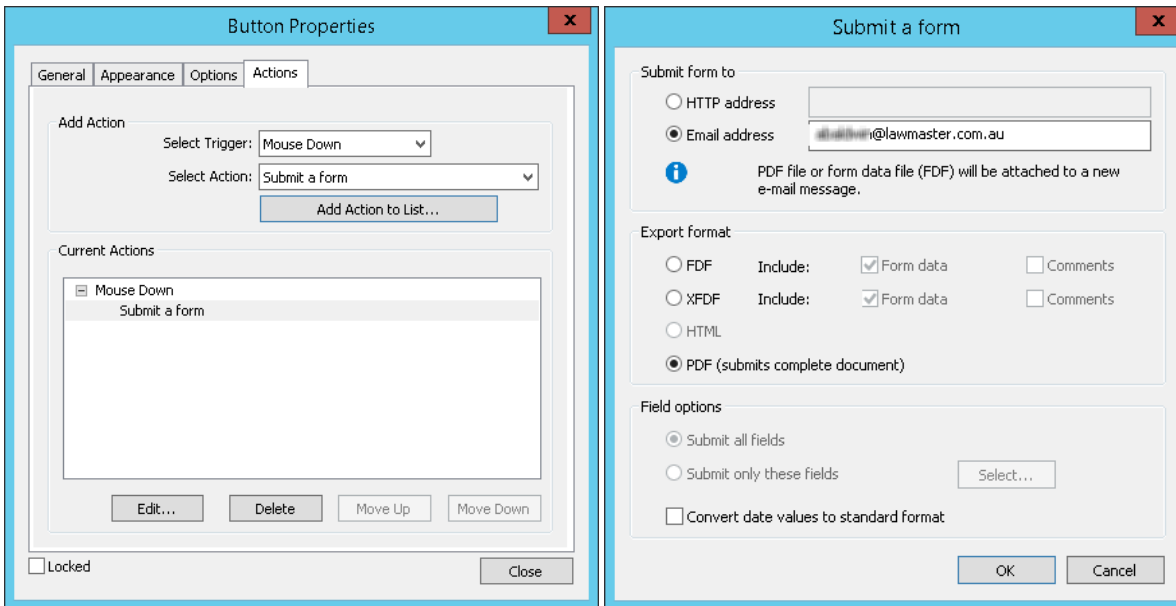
Button Properties

General | Appearance | Options | Actions

Add Action
Select Trigger: Mouse Down
Select Action: Submit a form
Add Action to List...

Current Actions
Mouse Down
Submit a form

Edit... | Delete | Move Up | Move Down

Locked
Close

Submit a form

Submit form to
HTTP address
Email address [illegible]@lawmaster.com.au
PDF file or form data file (FDF) will be attached to a new e-mail message.

Export format
FDF Include: Form data Comments
XFDF Include: Form data Comments
HTML
PDF (submits complete document)

Field options
Submit all fields
Submit only these fields Select...
Convert date values to standard format

OK Cancel